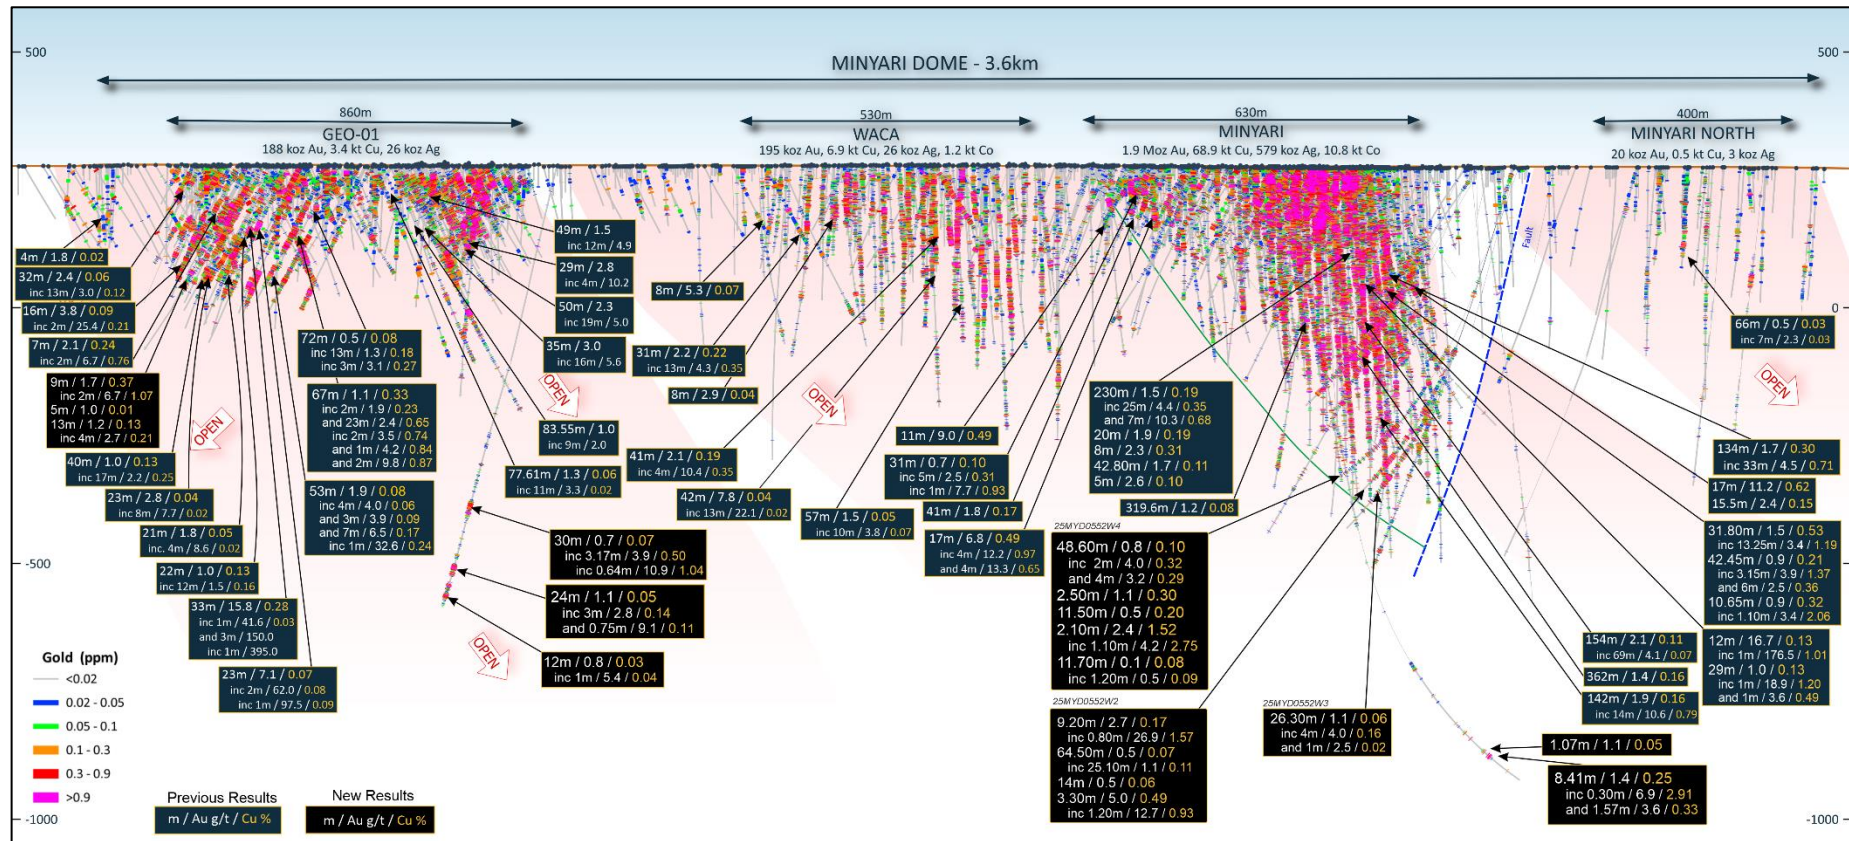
500

500

MINYARI DOME - 3.6km

860m
GEO-01
188 koz Au, 3.4 kt Cu, 26 koz Ag

530m
WACA
195 koz Au, 6.9 kt Cu, 26 koz Ag, 1.2 kt Co

630m
MINYARI
1.9 Moz Au, 68.9 kt Cu, 579 koz Ag, 10.8 kt Co

400m
MINYARI NORTH
20 koz Au, 0.5 kt Cu, 3 koz Ag

0

-500

-1000

-1000

Fault

4m / 1.8 / 0.02

32m / 2.4 / 0.06
inc 13m / 3.0 / 0.12

16m / 3.8 / 0.09
inc 2m / 25.4 / 0.21

7m / 2.1 / 0.24
inc 2m / 6.7 / 0.76

9m / 1.7 / 0.37
inc 2m / 6.7 / 1.07
5m / 1.0 / 0.01
13m / 1.2 / 0.13
inc 4m / 2.7 / 0.21

40m / 1.0 / 0.13
inc 17m / 2.2 / 0.25

23m / 2.8 / 0.04
inc 8m / 7.7 / 0.02

21m / 1.8 / 0.05
inc. 4m / 8.6 / 0.02

22m / 1.0 / 0.13
inc 12m / 1.5 / 0.16

33m / 15.8 / 0.28
inc 1m / 41.6 / 0.03
and 3m / 150.0
inc 1m / 395.0

23m / 7.1 / 0.07
inc 2m / 62.0 / 0.08
inc 1m / 97.5 / 0.09

72m / 0.5 / 0.08
inc 13m / 1.3 / 0.18
inc 3m / 3.1 / 0.27

67m / 1.1 / 0.33
inc 2m / 1.9 / 0.23
and 23m / 2.4 / 0.65
inc 2m / 3.5 / 0.74
and 1m / 4.2 / 0.84
and 2m / 9.8 / 0.87

53m / 1.9 / 0.08
inc 4m / 4.0 / 0.06
and 3m / 3.9 / 0.09
and 7m / 6.5 / 0.17
inc 1m / 32.6 / 0.24

49m / 1.5
inc 12m / 4.9

29m / 2.8
inc 4m / 10.2

50m / 2.3
inc 19m / 5.0

35m / 3.0
inc 16m / 5.6

OPEN

83.55m / 1.0
inc 9m / 2.0

77.61m / 1.3 / 0.06
inc 11m / 3.3 / 0.02

OPEN

30m / 0.7 / 0.07
inc 3.17m / 3.9 / 0.50
inc 0.64m / 10.9 / 1.04

24m / 1.1 / 0.05
inc 3m / 2.8 / 0.14
and 0.75m / 9.1 / 0.11

OPEN

12m / 0.8 / 0.03
inc 1m / 5.4 / 0.04

8m / 5.3 / 0.07

31m / 2.2 / 0.22
inc 13m / 4.3 / 0.35

8m / 2.9 / 0.04

OPEN

41m / 2.1 / 0.19
inc 4m / 10.4 / 0.35

42m / 7.8 / 0.04
inc 13m / 22.1 / 0.02

57m / 1.5 / 0.05
inc 10m / 3.8 / 0.07

11m / 9.0 / 0.49

31m / 0.7 / 0.10
inc 5m / 2.5 / 0.31
inc 1m / 7.7 / 0.93

41m / 1.8 / 0.17

17m / 6.8 / 0.49
inc 4m / 12.2 / 0.97
and 4m / 13.3 / 0.65

230m / 1.5 / 0.19
inc 25m / 4.4 / 0.35
and 7m / 10.3 / 0.68
20m / 1.9 / 0.19
8m / 2.3 / 0.31
42.80m / 1.7 / 0.11
5m / 2.6 / 0.10

319.6m / 1.2 / 0.08

25MYD0552W4
48.60m / 0.8 / 0.10
inc 2m / 4.0 / 0.32
and 4m / 3.2 / 0.29
2.50m / 1.1 / 0.30
11.50m / 0.5 / 0.20
2.10m / 2.4 / 1.52
inc 1.10m / 4.2 / 2.75
11.70m / 0.1 / 0.08
inc 1.20m / 0.5 / 0.09

25MYD0552W2
9.20m / 2.7 / 0.17
inc 0.80m / 26.9 / 1.57
64.50m / 0.5 / 0.07
inc 25.10m / 1.1 / 0.11
14m / 0.5 / 0.06
3.30m / 5.0 / 0.49
inc 1.20m / 12.7 / 0.93

25MYD0552W3
26.30m / 1.1 / 0.06
inc 4m / 4.0 / 0.16
and 1m / 2.5 / 0.02

1.07m / 1.1 / 0.05

8.41m / 1.4 / 0.25
inc 0.30m / 6.9 / 2.91
and 1.57m / 3.6 / 0.33

154m / 2.1 / 0.11
inc 69m / 4.1 / 0.07

362m / 1.4 / 0.16

142m / 1.9 / 0.16
inc 14m / 10.6 / 0.79

66m / 0.5 / 0.03
inc 7m / 2.3 / 0.03

OPEN

134m / 1.7 / 0.30
inc 33m / 4.5 / 0.71

17m / 11.2 / 0.62
15.5m / 2.4 / 0.15

31.80m / 1.5 / 0.53
inc 13.25m / 3.4 / 1.19
42.45m / 0.9 / 0.21
inc 3.15m / 3.9 / 1.37
and 6m / 2.5 / 0.36
10.65m / 0.9 / 0.32
inc 1.10m / 3.4 / 2.06

12m / 16.7 / 0.13
inc 1m / 176.5 / 1.01
29m / 1.0 / 0.13
inc 1m / 18.9 / 1.20
and 1m / 3.6 / 0.49

Gold (ppm)
<0.02
0.02 - 0.05
0.05 - 0.1
0.1 - 0.3
0.3 - 0.9
>0.9

Previous Results
m / Au g/t / Cu %

New Results
m / Au g/t / Cu %